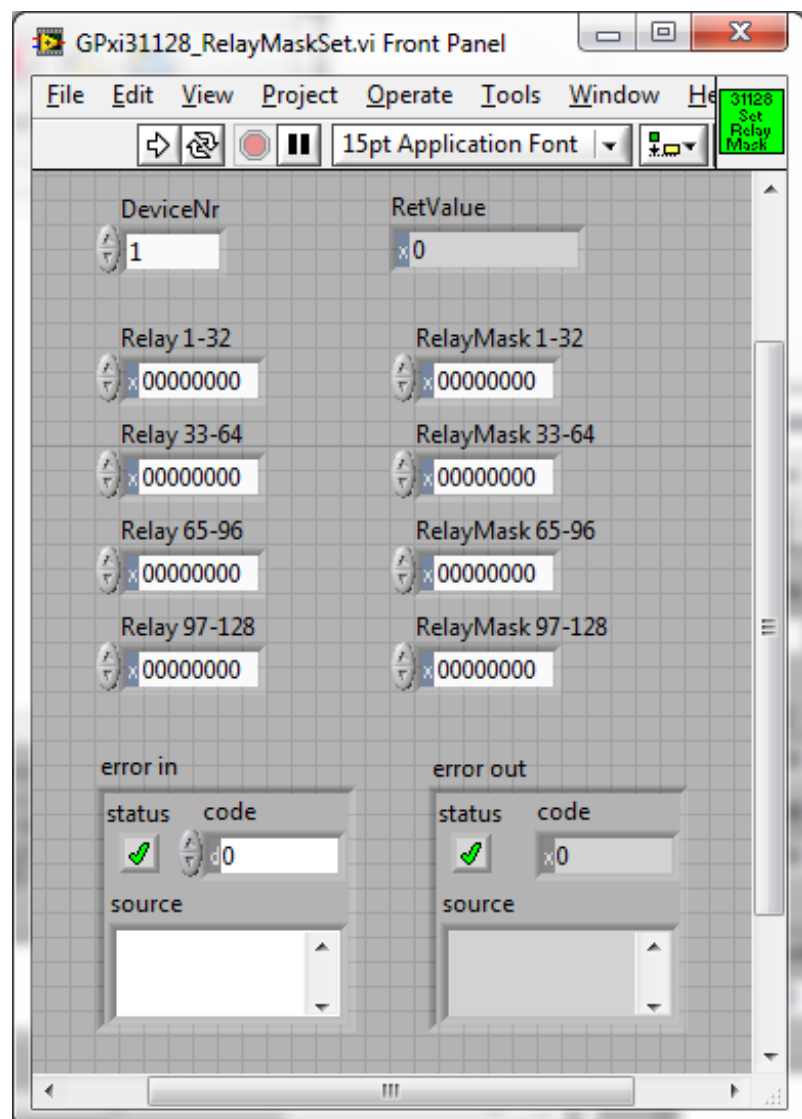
GPxi31128_RelayMaskSet.vi Front Panel

File Edit View Project Operate Tools Window He

15pt Application Font

31128 Set Relay Mask

DeviceNr
1

RetValue
x0

Relay 1-32
x00000000

RelayMask 1-32
x00000000

Relay 33-64
x00000000

RelayMask 33-64
x00000000

Relay 65-96
x00000000

RelayMask 65-96
x00000000

Relay 97-128
x00000000

RelayMask 97-128
x00000000

error in
status code
d0
source

error out
status code
x0
source